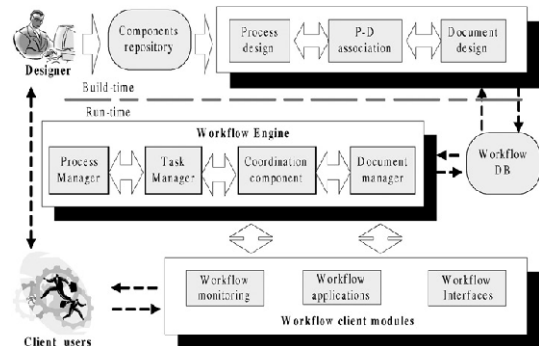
Designer

Components repository

Process design

P-D association

Document design

Build-time

Run-time

Workflow Engine

Process Manager

Task Manager

Coordination component

Document manager

Workflow DB

Workflow monitoring

Workflow applications

Workflow Interfaces

Workflow client modules

Client users